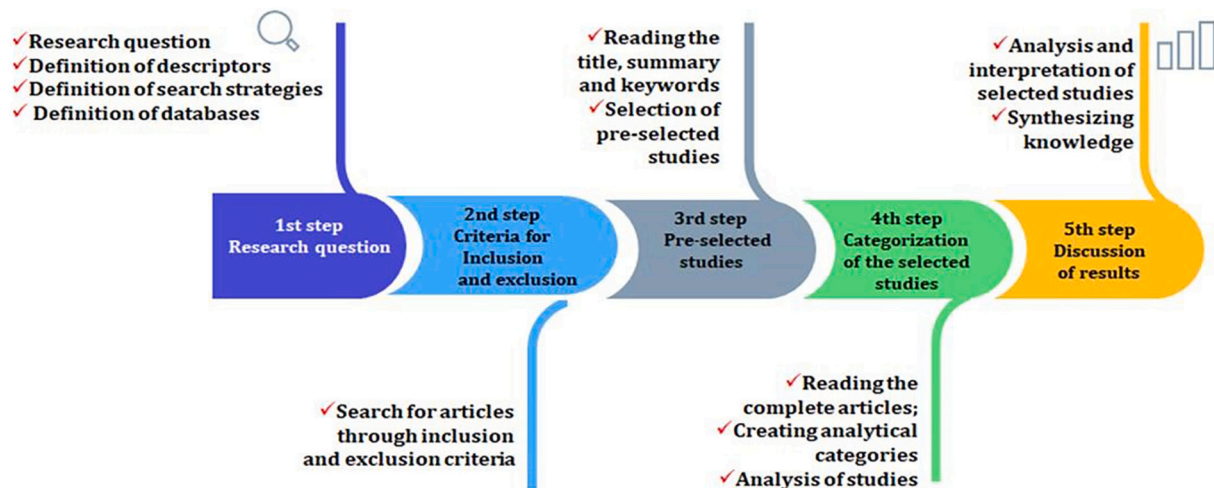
✓Research question
✓Definition of descriptors
✓Definition of search strategies
✓ Definition of databases

✓Reading the title, summary and keywords
✓Selection of pre-selected studies

✓Analysis and interpretation of selected studies
✓Synthesizing knowledge

1st step
Research question

2nd step
Criteria for Inclusion and exclusion

3rd step
Pre-selected studies

4th step
Categorization of the selected studies

5th step
Discussion of results

✓Search for articles through inclusion and exclusion criteria

✓Reading the complete articles;
✓Creating analytical categories
✓Analysis of studies